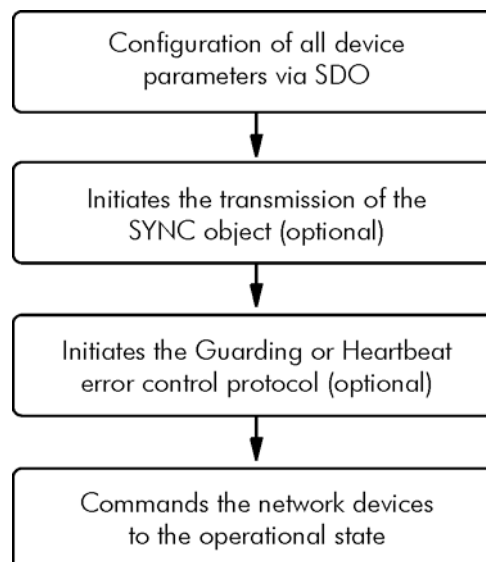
Configuration of all device parameters via SDO

Initiates the transmission of the SYNC object (optional)

Initiates the Guarding or Heartbeat error control protocol (optional)

Commands the network devices to the operational state